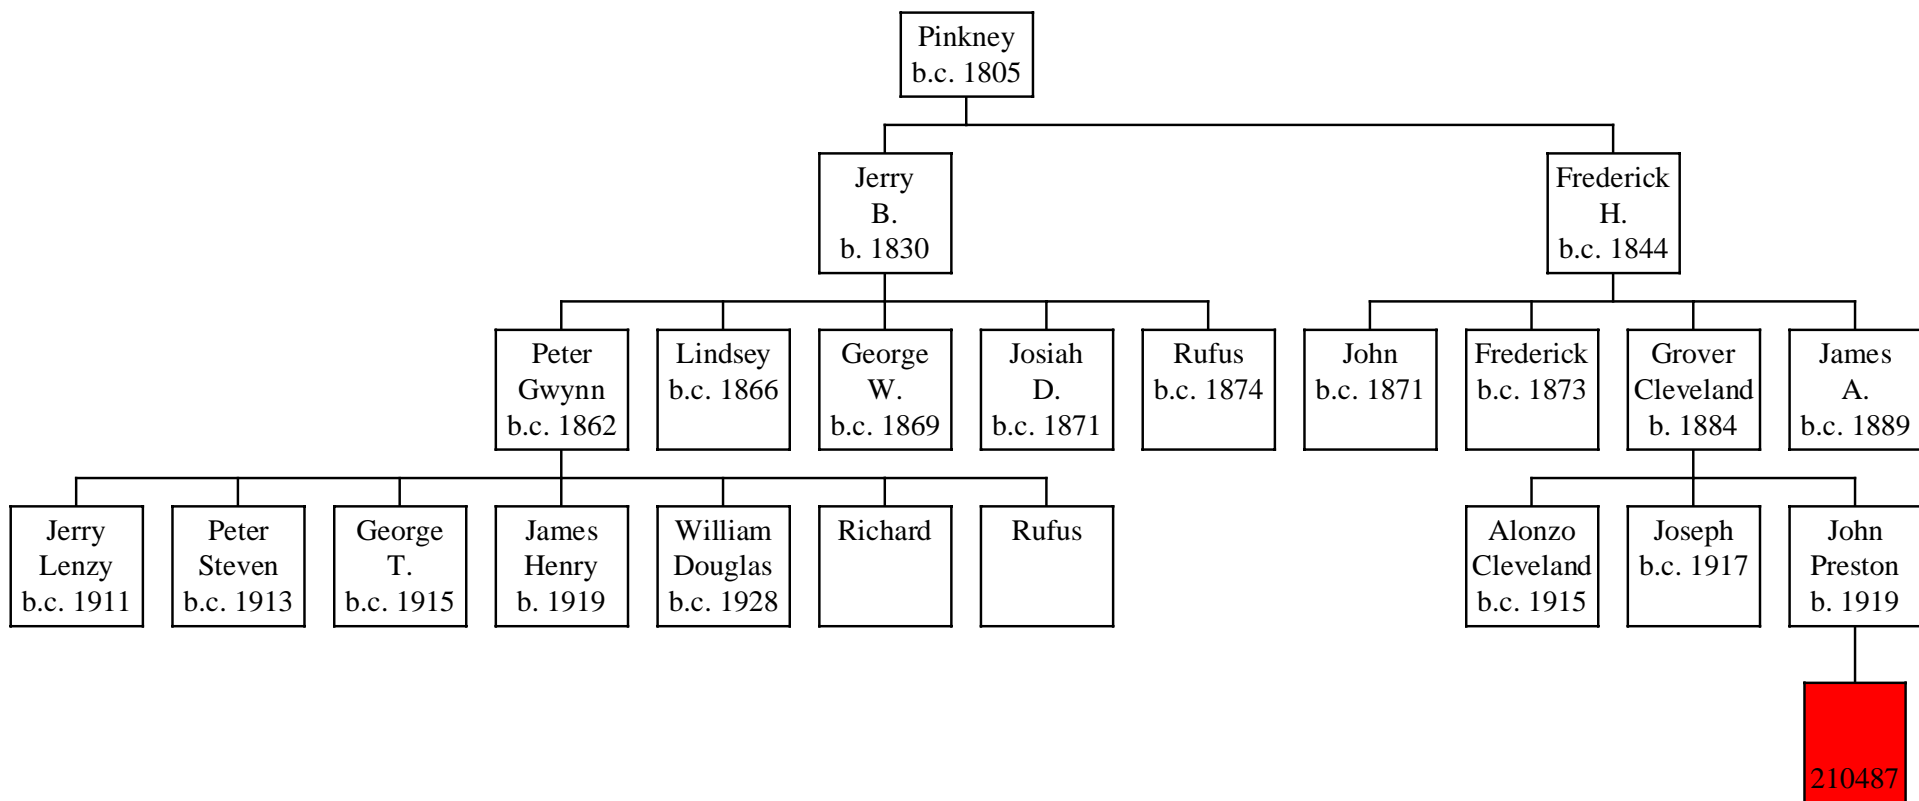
Pinkney
b.c. 1805

Jerry
B.
b. 1830

Frederick
H.
b.c. 1844

Peter
Gwynn
b.c. 1862

Lindsey
b.c. 1866

George
W.
b.c. 1869

Josiah
D.
b.c. 1871

Rufus
b.c. 1874

John
b.c. 1871

Frederick
b.c. 1873

Grover
Cleveland
b. 1884

James
A.
b.c. 1889

Jerry
Lenzy
b.c. 1911

Peter
Steven
b.c. 1913

George
T.
b.c. 1915

James
Henry
b. 1919

William
Douglas
b.c. 1928

Richard

Rufus

Alonzo
Cleveland
b.c. 1915

Joseph
b.c. 1917

John
Preston
b. 1919

210487